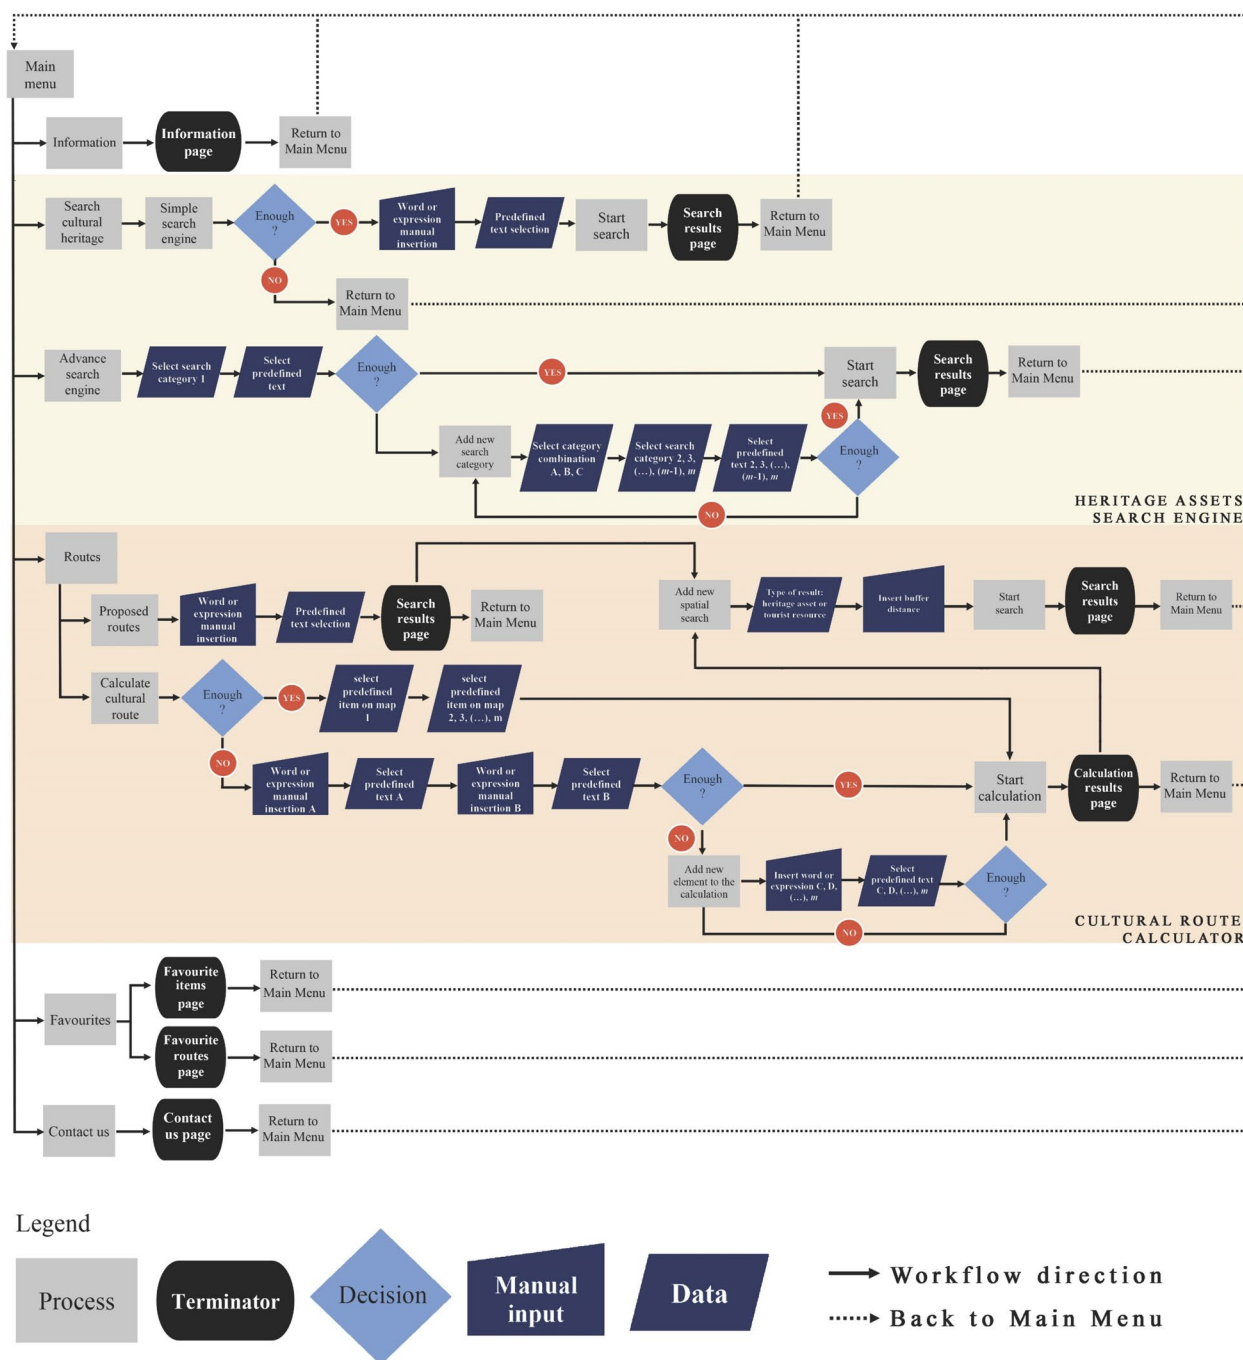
Main menu

Information

Information page

Return to Main Menu

Search cultural heritage

Simple search engine

Enough ?

YES

Word or expression manual insertion

Predefined text selection

Start search

Search results page

Return to Main Menu

NO

Return to Main Menu

Advance search engine

Select search category 1

Select predefined text

Enough ?

YES

Start search

Search results page

Return to Main Menu

YES

Add new search category

Select category combination A, B, C

Select search category 2, 3, (...), (m-1), m

Select predefined text 2, 3, (...), (m-1), m

Enough ?

NO

HERITAGE ASSETS SEARCH ENGINE

Routes

Proposed routes

Word or expression manual insertion

Predefined text selection

Search results page

Return to Main Menu

Add new spatial search

Type of result: heritage asset or tourist resource

Insert buffer distance

Start search

Search results page

Return to Main Menu

Calculate cultural route

Enough ?

YES

select predefined item on map 1

select predefined item on map 2, 3, (...), m

NO

Word or expression manual insertion A

Select predefined text A

Word or expression manual insertion B

Select predefined text B

Enough ?

YES

Start calculation

Calculation results page

Return to Main Menu

NO

Add new element to the calculation

Insert word or expression C, D, (...), m

Select predefined text C, D, (...), m

Enough ?

NO

CULTURAL ROUTE CALCULATOR

Favourites

Favourite items page

Return to Main Menu

Favourite routes page

Return to Main Menu

Contact us

Contact us page

Return to Main Menu

Legend

Process

Terminator

Decision

Manual input

Data

Workflow direction

Back to Main Menu